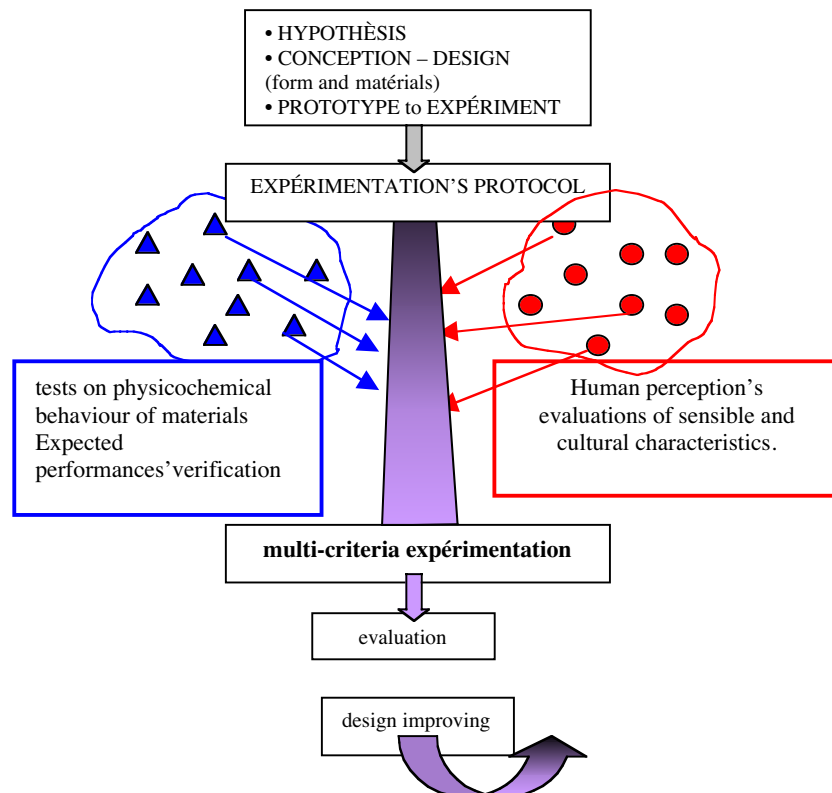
• HYPOTHÈSIS
• CONCEPTION – DESIGN (form and matérials)
• PROTOTYPE to EXPÉRIMENT

EXPÉRIMENTATION'S PROTOCOL

tests on physicochemical behaviour of materials Expected performances'verification

Human perception's evaluations of sensible and cultural characteristics.

multi-criteria expérimentation

evaluation

design improving